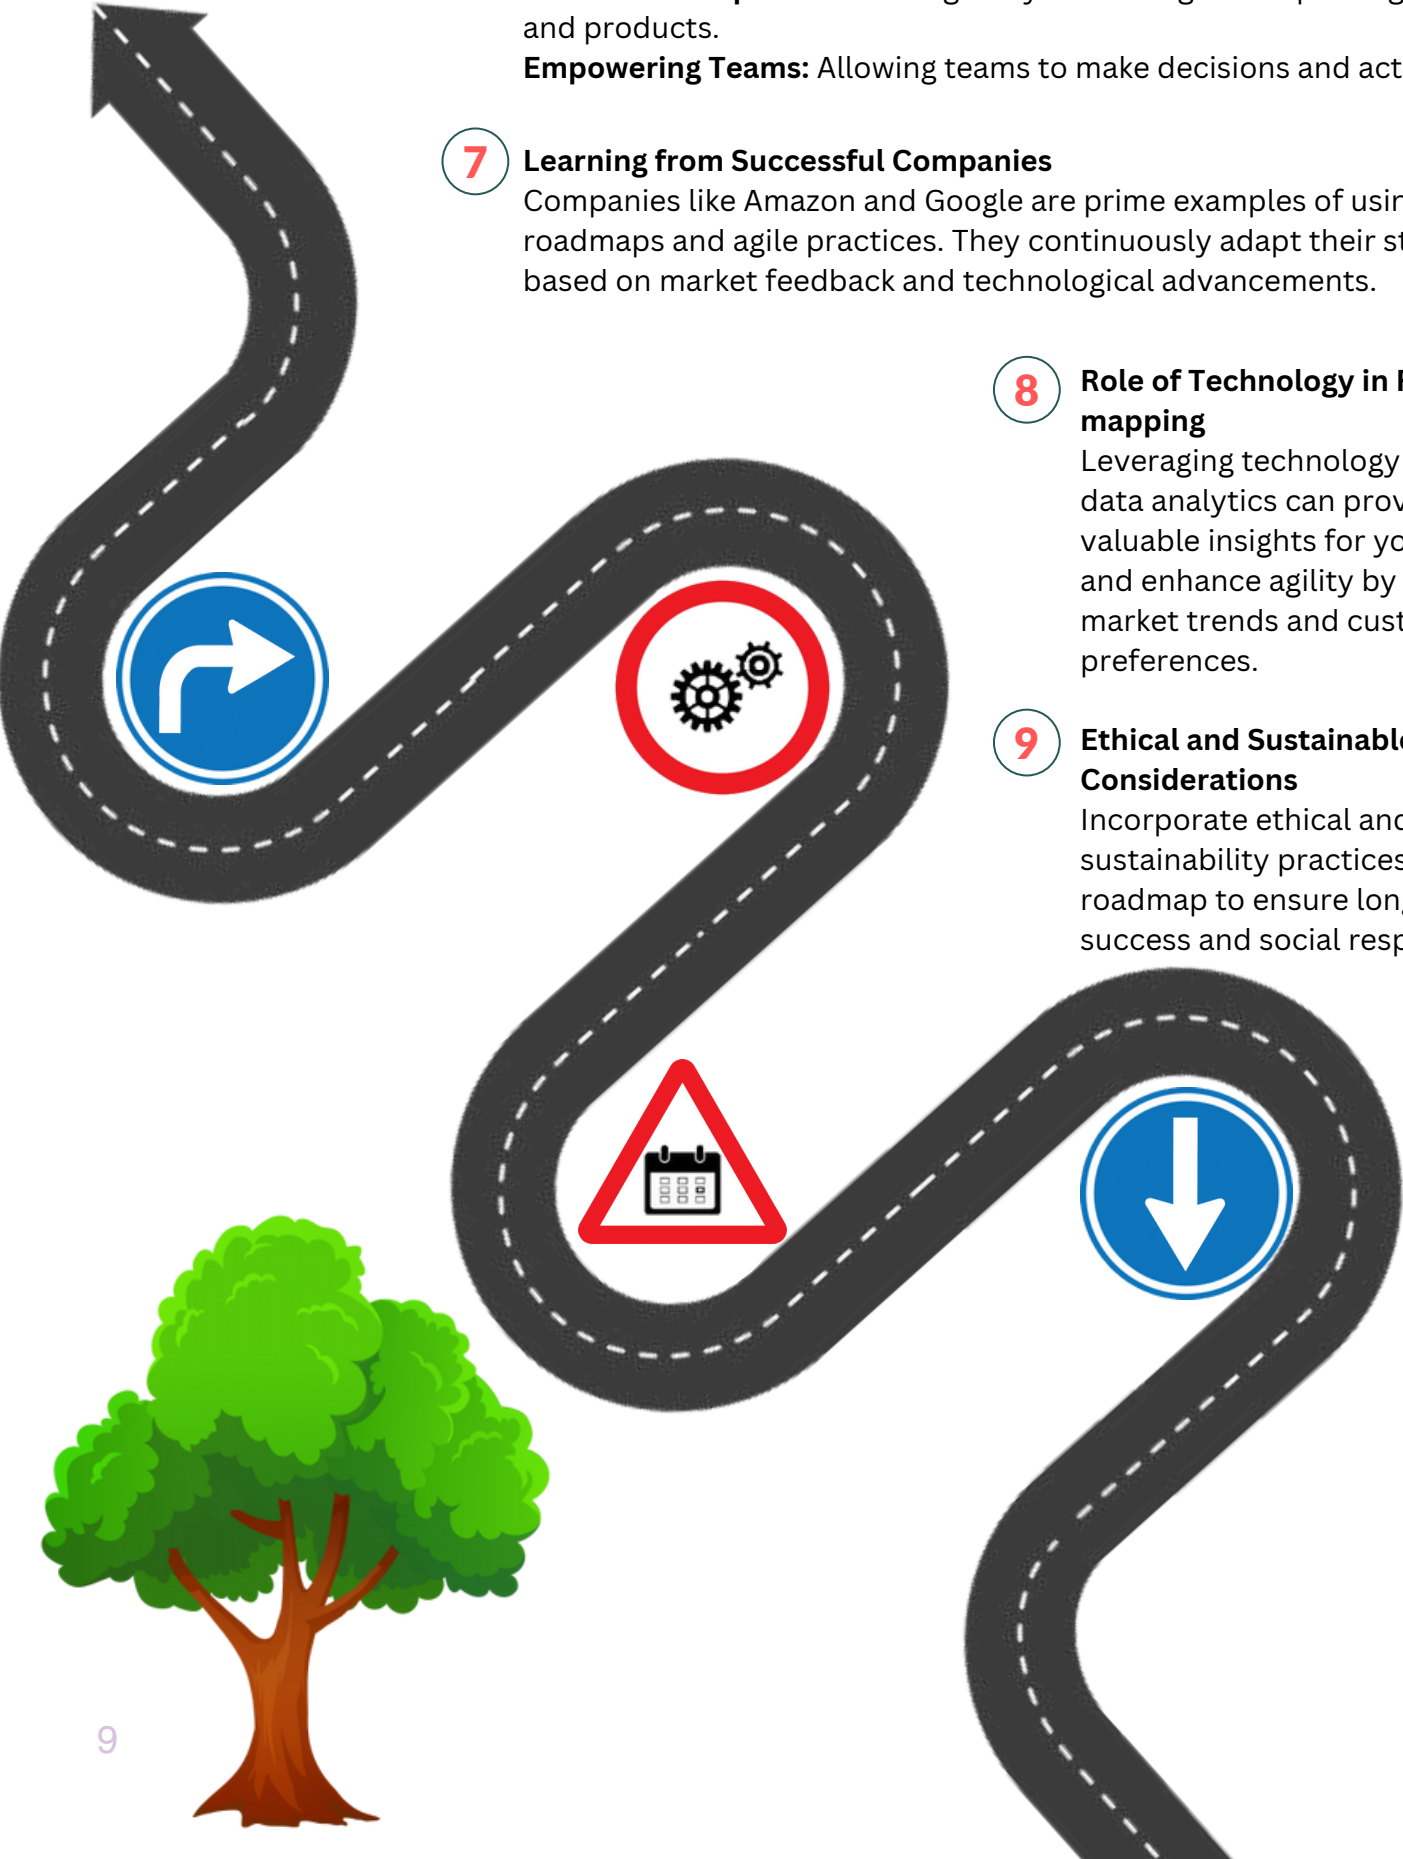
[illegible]
and products.
**Empowering Teams:** Allowing teams to make decisions and act

7 **Learning from Successful Companies**
Companies like Amazon and Google are prime examples of usin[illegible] roadmaps and agile practices. They continuously adapt their st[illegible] based on market feedback and technological advancements.

8 **Role of Technology in R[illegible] mapping**
Leveraging technology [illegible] data analytics can prov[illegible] valuable insights for yo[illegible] and enhance agility by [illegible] market trends and cust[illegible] preferences.

9 **Ethical and Sustainabl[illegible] Considerations**
Incorporate ethical and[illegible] sustainability practices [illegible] roadmap to ensure lon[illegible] success and social resp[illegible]

9